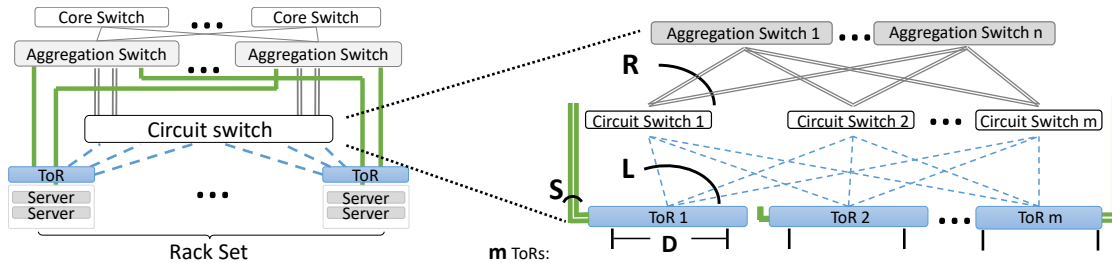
Core Switch
•••
Core Switch
Aggregation Switch
•••
Aggregation Switch
Circuit switch
ToR
Server
Server
•••
ToR
Server
Server
Rack Set

Aggregation Switch 1
•••
Aggregation Switch n
R
Circuit Switch 1
Circuit Switch 2
•••
Circuit Switch m
L
S
ToR 1
ToR 2
•••
ToR m
D
m ToRs: